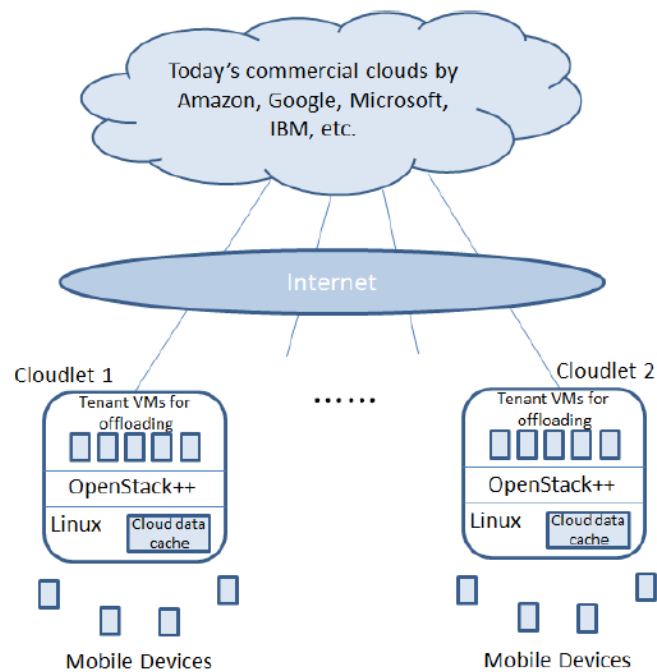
Today's commercial clouds by Amazon, Google, Microsoft, IBM, etc.

Internet

Cloudlet 1

Tenant VMs for offloading

OpenStack++

Linux

Cloud data cache

Mobile Devices

......

Cloudlet 2

Tenant VMs for offloading

OpenStack++

Linux

Cloud data cache

Mobile Devices